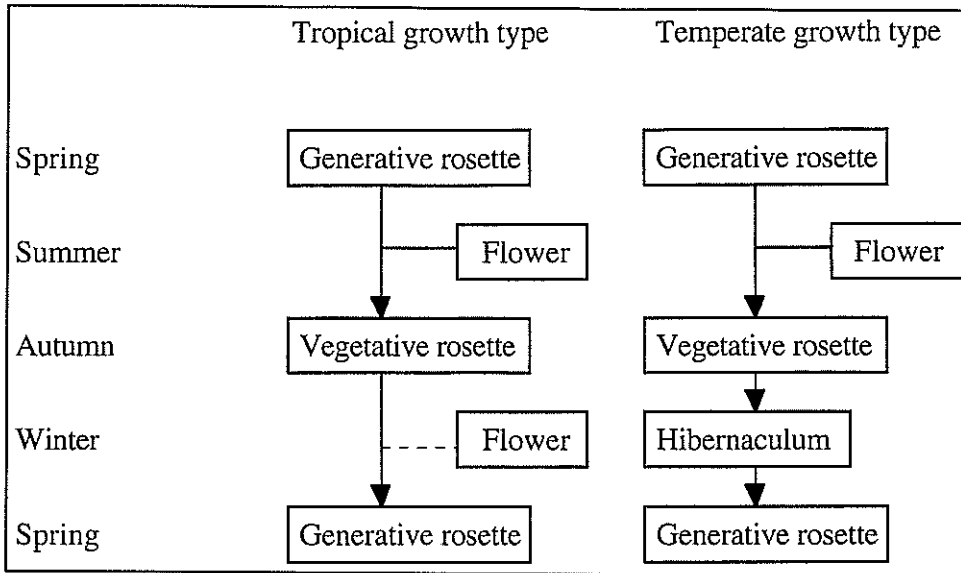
Tropical growth type

Temperate growth type

Spring

Generative rosette

Generative rosette

Summer

Flower

Flower

Autumn

Vegetative rosette

Vegetative rosette

Winter

Flower

Hibernaculum

Spring

Generative rosette

Generative rosette